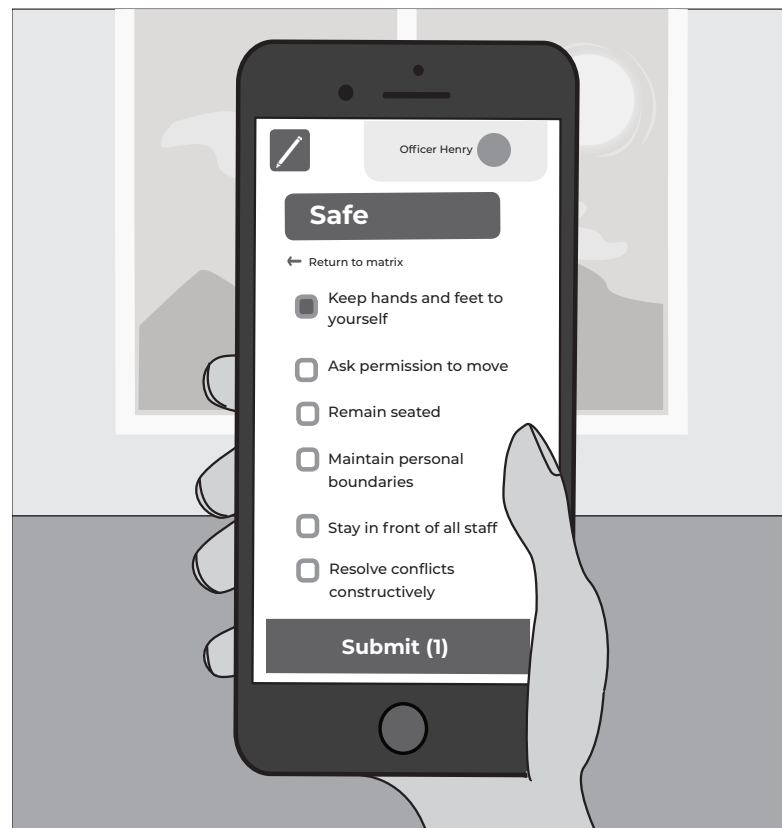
Officer Henry

Safe

← Return to matrix

Keep hands and feet to yourself

Ask permission to move

Remain seated

Maintain personal boundaries

Stay in front of all staff

Resolve conflicts constructively

Submit (1)